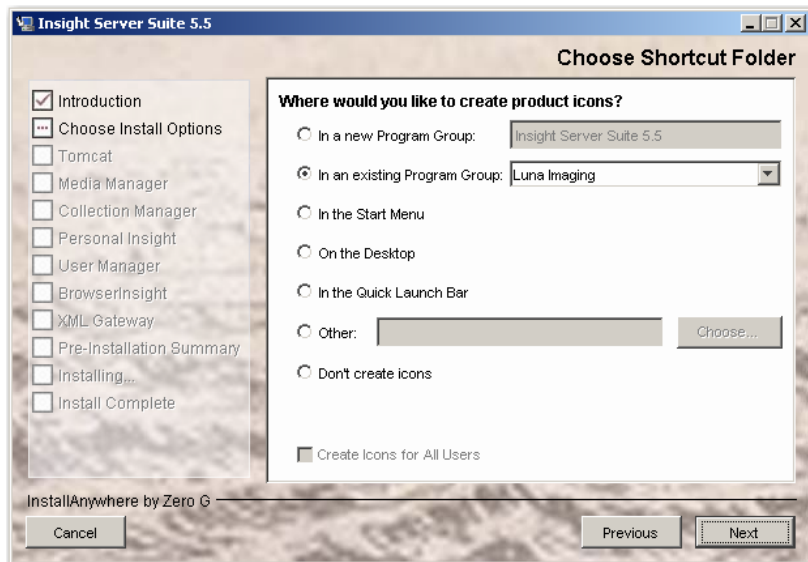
Insight Server Suite 5.5

Choose Shortcut Folder

Introduction
Choose Install Options
Tomcat
Media Manager
Collection Manager
Personal Insight
User Manager
BrowserInsight
XML Gateway
Pre-Installation Summary
Installing...
Install Complete

Where would you like to create product icons?

In a new Program Group: Insight Server Suite 5.5
In an existing Program Group: Luna Imaging
In the Start Menu
On the Desktop
In the Quick Launch Bar
Other: Choose...
Don't create icons

Create Icons for All Users

InstallAnywhere by Zero G

Cancel
Previous
Next